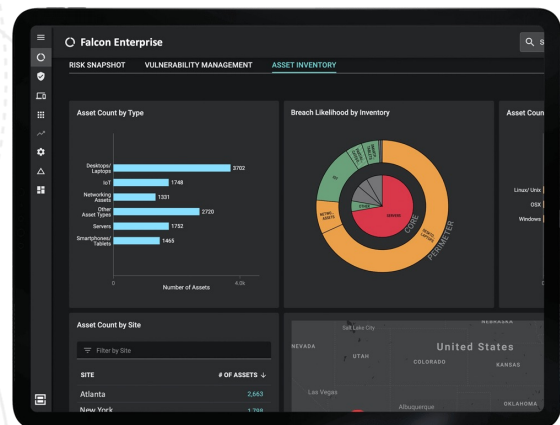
Falcon Enterprise

RISK SNAPSHOT VULNERABILITY MANAGEMENT ASSET INVENTORY

Asset Count by Type

Desktops/ Laptops 3702
IoT 1748
Networking Assets 1331
Other Asset Types 2720
Servers 1752
Smartphones/ Tablets 1465

0 4.0k
Number of Assets

Breach Likelihood by Inventory

CORE
PERIMETER

Asset Coun

Linux/ Unix
OSX
Windows

Asset Count by Site

Filter by Site

SITE # OF ASSETS

Atlanta 2,663
New York 1,798

NEVADA
Salt Lake City
UTAH
United States
COLORADO
KANSAS
NEBRASKA
Las Vegas
Albuquerque
OKLAHOMA